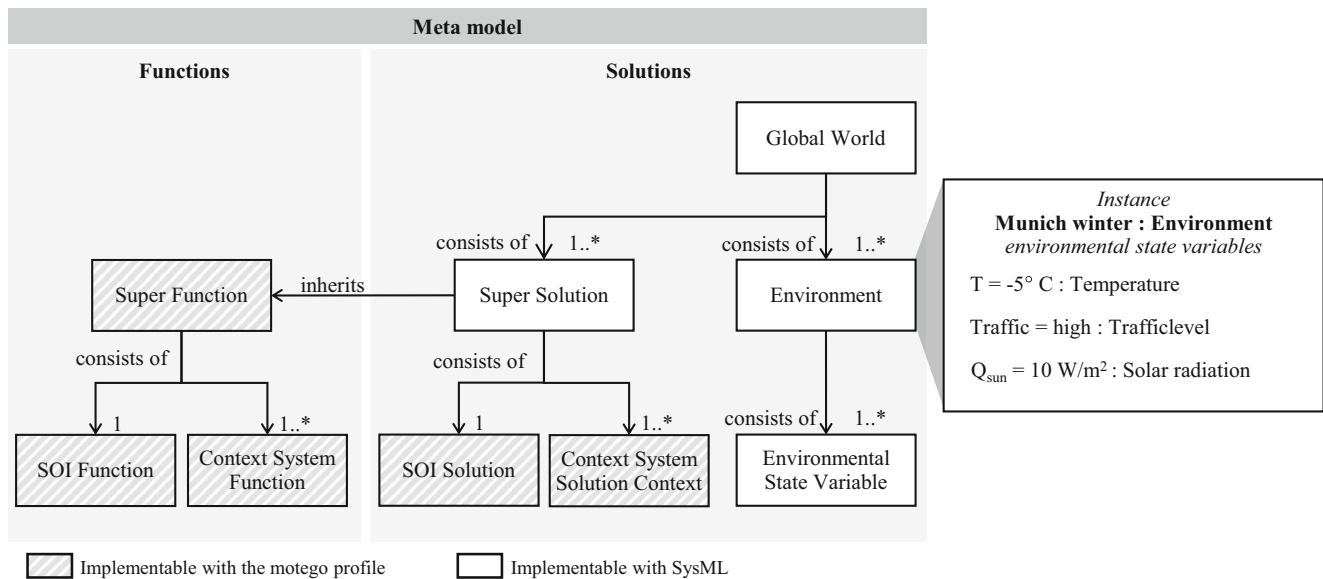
Meta model

Functions

Solutions

Global World

consists of 1..*

consists of 1..*

Super Function

inherits

Super Solution

Environment

consists of

consists of

1

1..*

1

1..*

consists of 1..*

SOI Function

Context System Function

SOI Solution

Context System Solution Context

Environmental State Variable

*Instance*
**Munich winter : Environment**
*environmental state variables*

T = -5° C : Temperature

Traffic = high : Trafficlevel

$Q_{sun}$ = 10 W/m$^2$ : Solar radiation

Implementable with the motego profile

Implementable with SysML